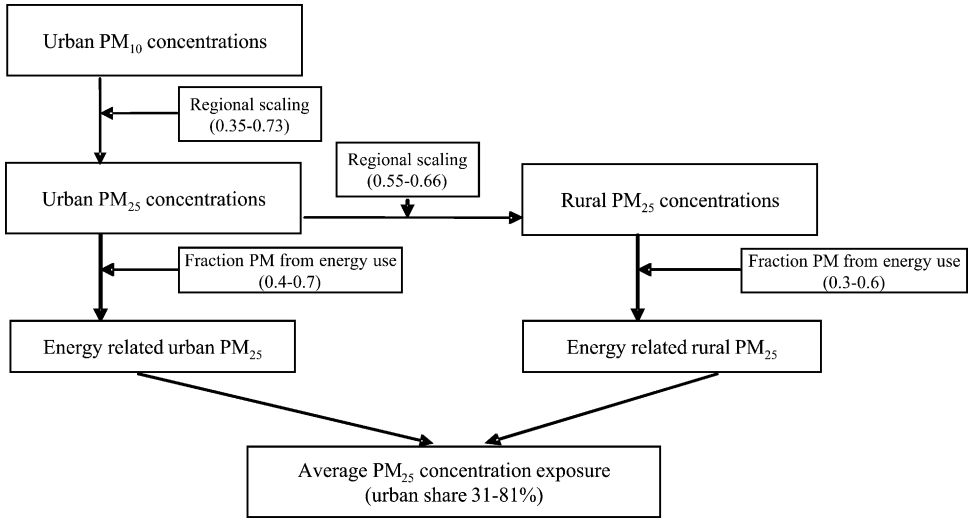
Urban $PM_{10}$ concentrations

Regional scaling (0.35-0.73)

Urban $PM_{25}$ concentrations

Regional scaling (0.55-0.66)

Rural $PM_{25}$ concentrations

Fraction PM from energy use (0.4-0.7)

Fraction PM from energy use (0.3-0.6)

Energy related urban $PM_{25}$

Energy related rural $PM_{25}$

Average $PM_{25}$ concentration exposure (urban share 31-81%)